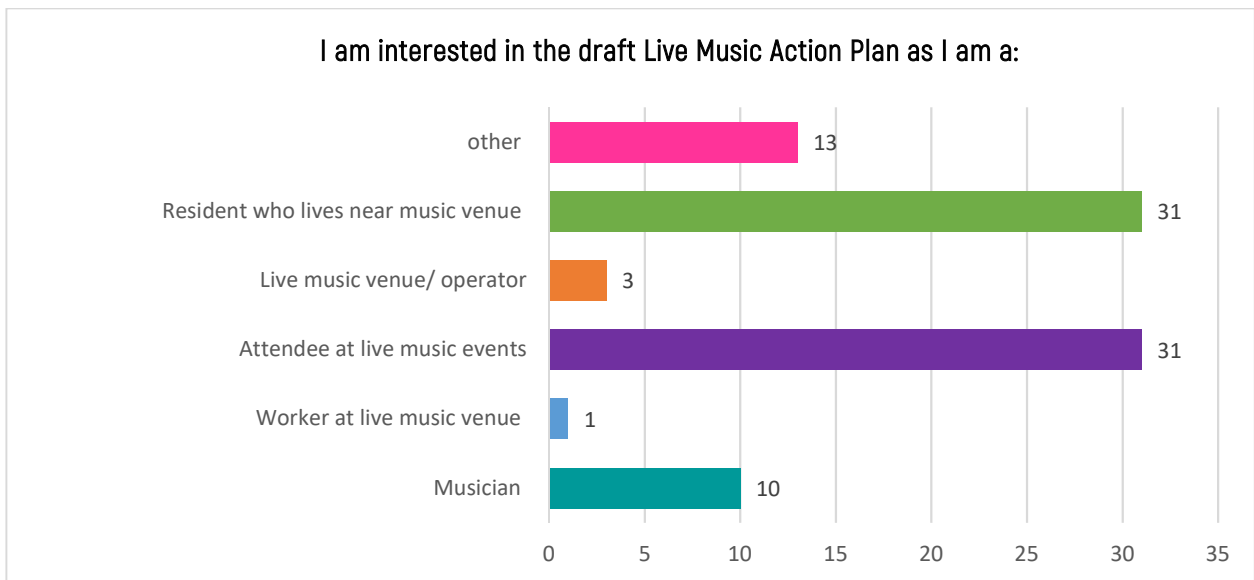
I am interested in the draft Live Music Action Plan as I am a:

other 13

Resident who lives near music venue 31

Live music venue/ operator 3

Attendee at live music events 31

Worker at live music venue 1

Musician 10

0 5 10 15 20 25 30 35